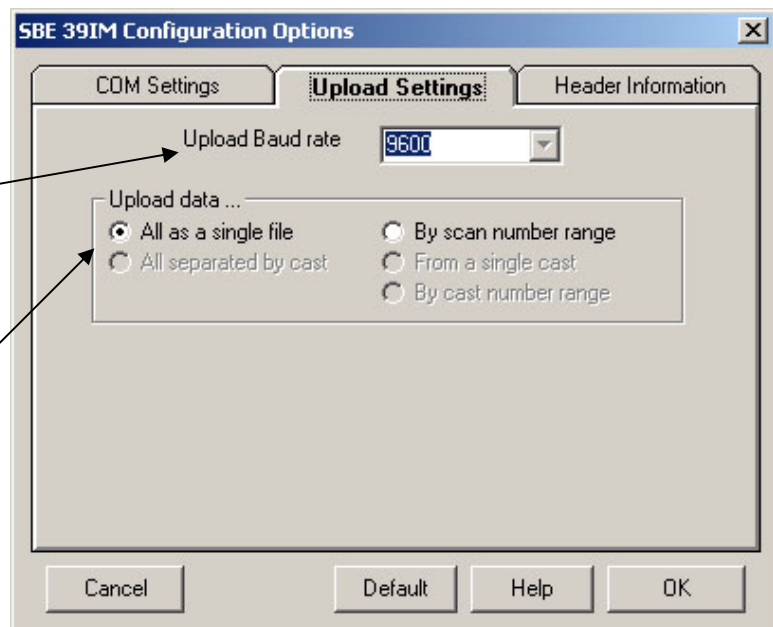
SBE 39IM Configuration Options

×

COM Settings

Upload Settings

Header Information

Upload Baud rate

9600

Upload data ...

All as a single file

By scan number range

All separated by cast

From a single cast

By cast number range

Cancel

Default

Help

OK